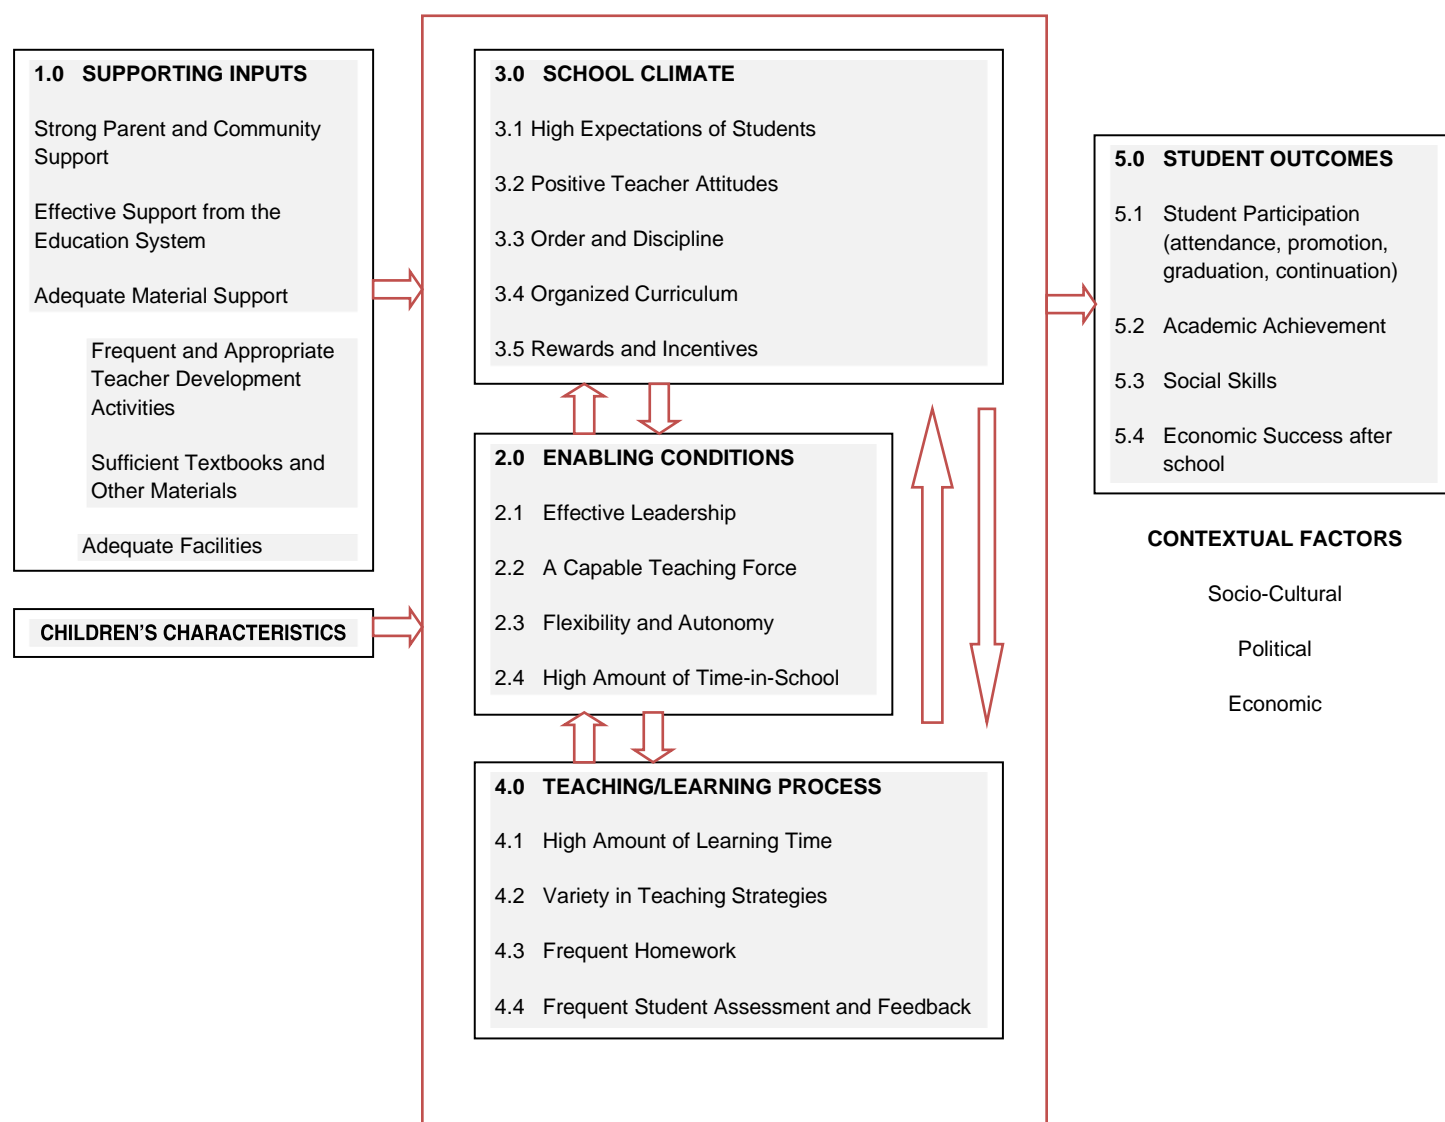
1.0 SUPPORTING INPUTS

Strong Parent and Community Support

Effective Support from the Education System

Adequate Material Support

Frequent and Appropriate Teacher Development Activities

Sufficient Textbooks and Other Materials

Adequate Facilities

CHILDREN'S CHARACTERISTICS

3.0 SCHOOL CLIMATE

3.1 High Expectations of Students

3.2 Positive Teacher Attitudes

3.3 Order and Discipline

3.4 Organized Curriculum

3.5 Rewards and Incentives

2.0 ENABLING CONDITIONS

2.1 Effective Leadership

2.2 A Capable Teaching Force

2.3 Flexibility and Autonomy

2.4 High Amount of Time-in-School

4.0 TEACHING/LEARNING PROCESS

4.1 High Amount of Learning Time

4.2 Variety in Teaching Strategies

4.3 Frequent Homework

4.4 Frequent Student Assessment and Feedback

5.0 STUDENT OUTCOMES

5.1 Student Participation (attendance, promotion, graduation, continuation)

5.2 Academic Achievement

5.3 Social Skills

5.4 Economic Success after school

CONTEXTUAL FACTORS

Socio-Cultural

Political

Economic